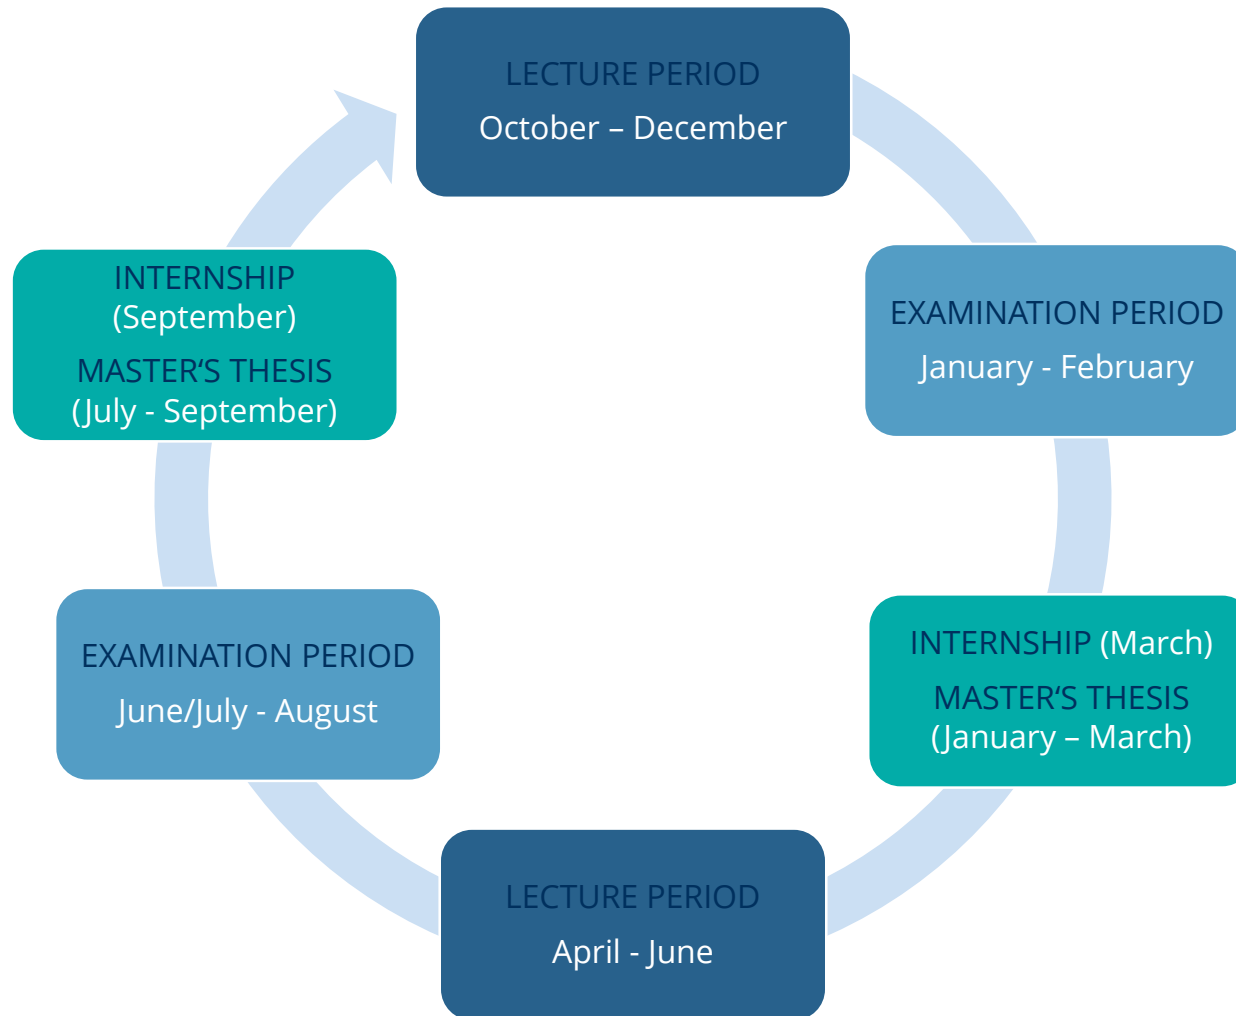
LECTURE PERIOD
October – December

EXAMINATION PERIOD
January - February

INTERNSHIP (March)
MASTER'S THESIS
(January – March)

LECTURE PERIOD
April - June

EXAMINATION PERIOD
June/July - August

INTERNSHIP
(September)
MASTER'S THESIS
(July - September)